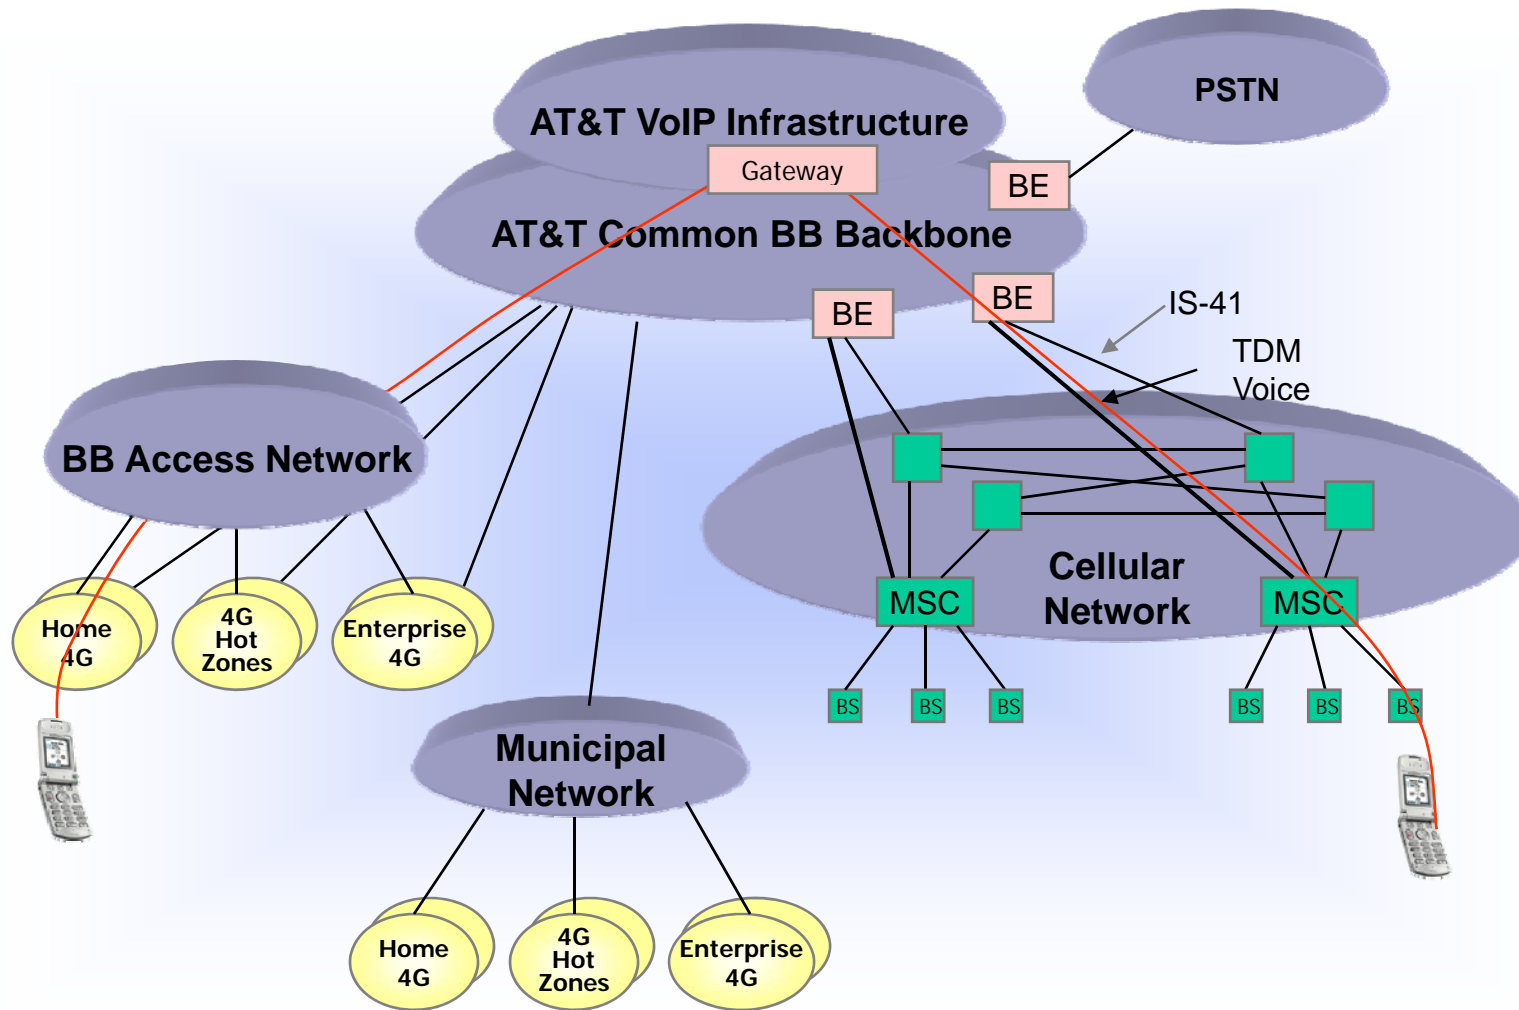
AT&T VoIP Infrastructure

PSTN

Gateway

BE

AT&T Common BB Backbone

BE

BE

IS-41

TDM Voice

BB Access Network

Cellular Network

MSC

MSC

Home 4G

4G Hot Zones

Enterprise 4G

BS

BS

BS

BS

BS

BS

Municipal Network

Home 4G

4G Hot Zones

Enterprise 4G